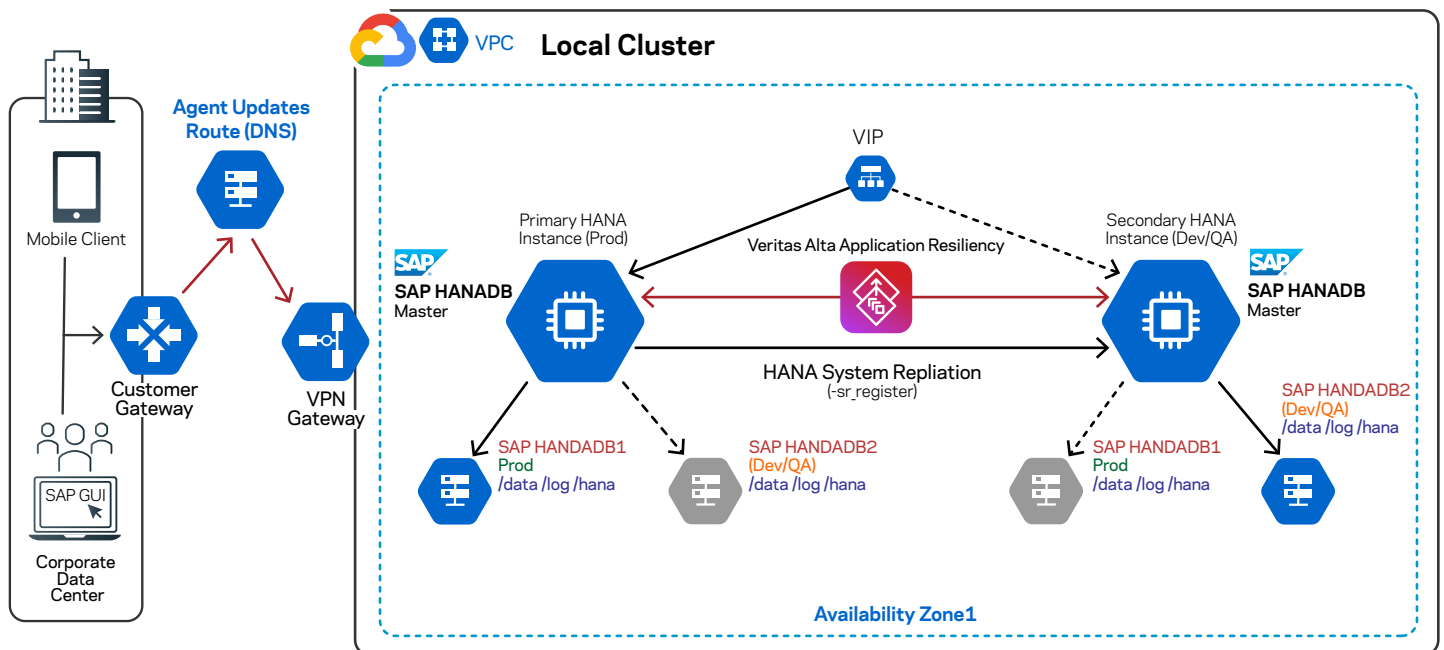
VPC Local Cluster

Mobile Client

SAP GUI

Corporate Data Center

Agent Updates Route (DNS)

Customer Gateway

VPN Gateway

VIP

Primary HANA Instance (Prod)

SAP

SAP HANADB Master

Veritas Alta Application Resiliency

Secondary HANA Instance (Dev/QA)

SAP

SAP HANADB Master

HANA System Repliation (-sr_register)

SAP HANDADB1 Prod /data /log /hana

SAP HANDADB2 (Dev/QA) /data /log /hana

SAP HANDADB1 Prod /data /log /hana

SAP HANDADB2 (Dev/QA) /data /log /hana

Availability Zone1